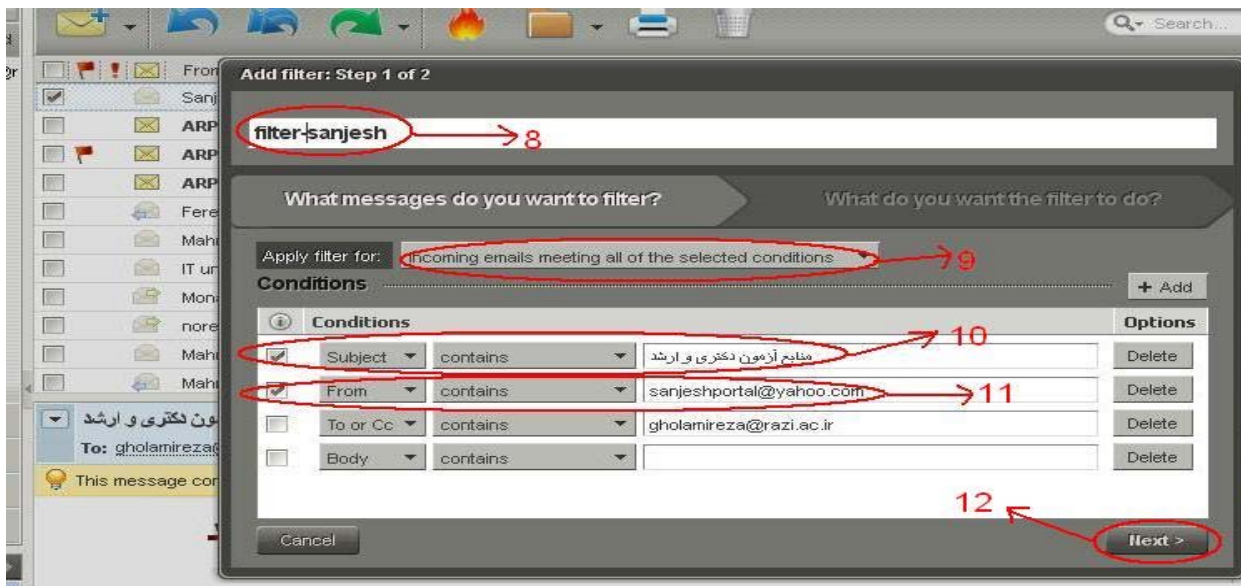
Search...

From
Sanj
ARP
ARP
ARP
Fere
Mah
IT ur
Mon
nore
Mah
Mah

ون دکتری و ارشد
To: gholamireza@
This message con

Add filter: Step 1 of 2

filter-sanjesh 8

What messages do you want to filter?
What do you want the filter to do?

Apply filter for: incoming emails meeting all of the selected conditions 9

Conditions
+ Add

| | Conditions | | | Options |
|---|---|---|---|---|
| ✓ | Subject | contains | منابع آزمون دکتری و ارشد | Delete |
| ✓ | From | contains | sanjeshportal@yahoo.com | Delete |
| | To or Cc | contains | gholamireza@razi.ac.ir | Delete |
| | Body | contains | | Delete |

10
11
12

Cancel
Next >